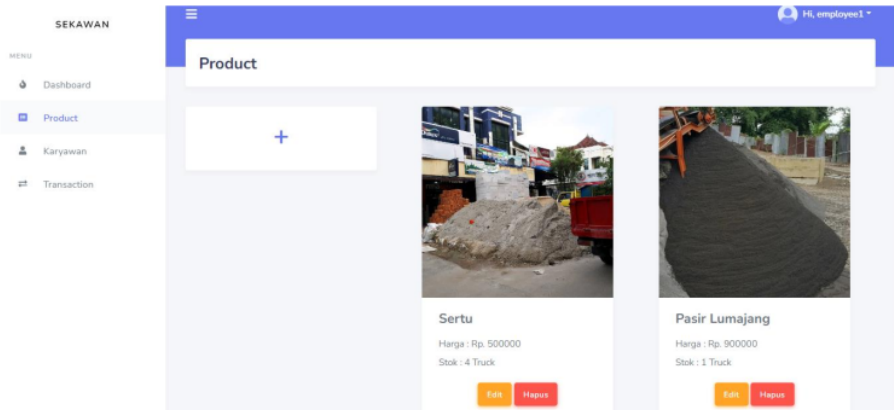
SEKAWAN

MENU

Dashboard

Product

Karyawan

Transaction

Hi, employee1

Product

+

Sertu

Harga : Rp. 500000

Stok : 4 Truck

Edit Hapus

Pasir Lumajang

Harga : Rp. 900000

Stok : 1 Truck

Edit Hapus